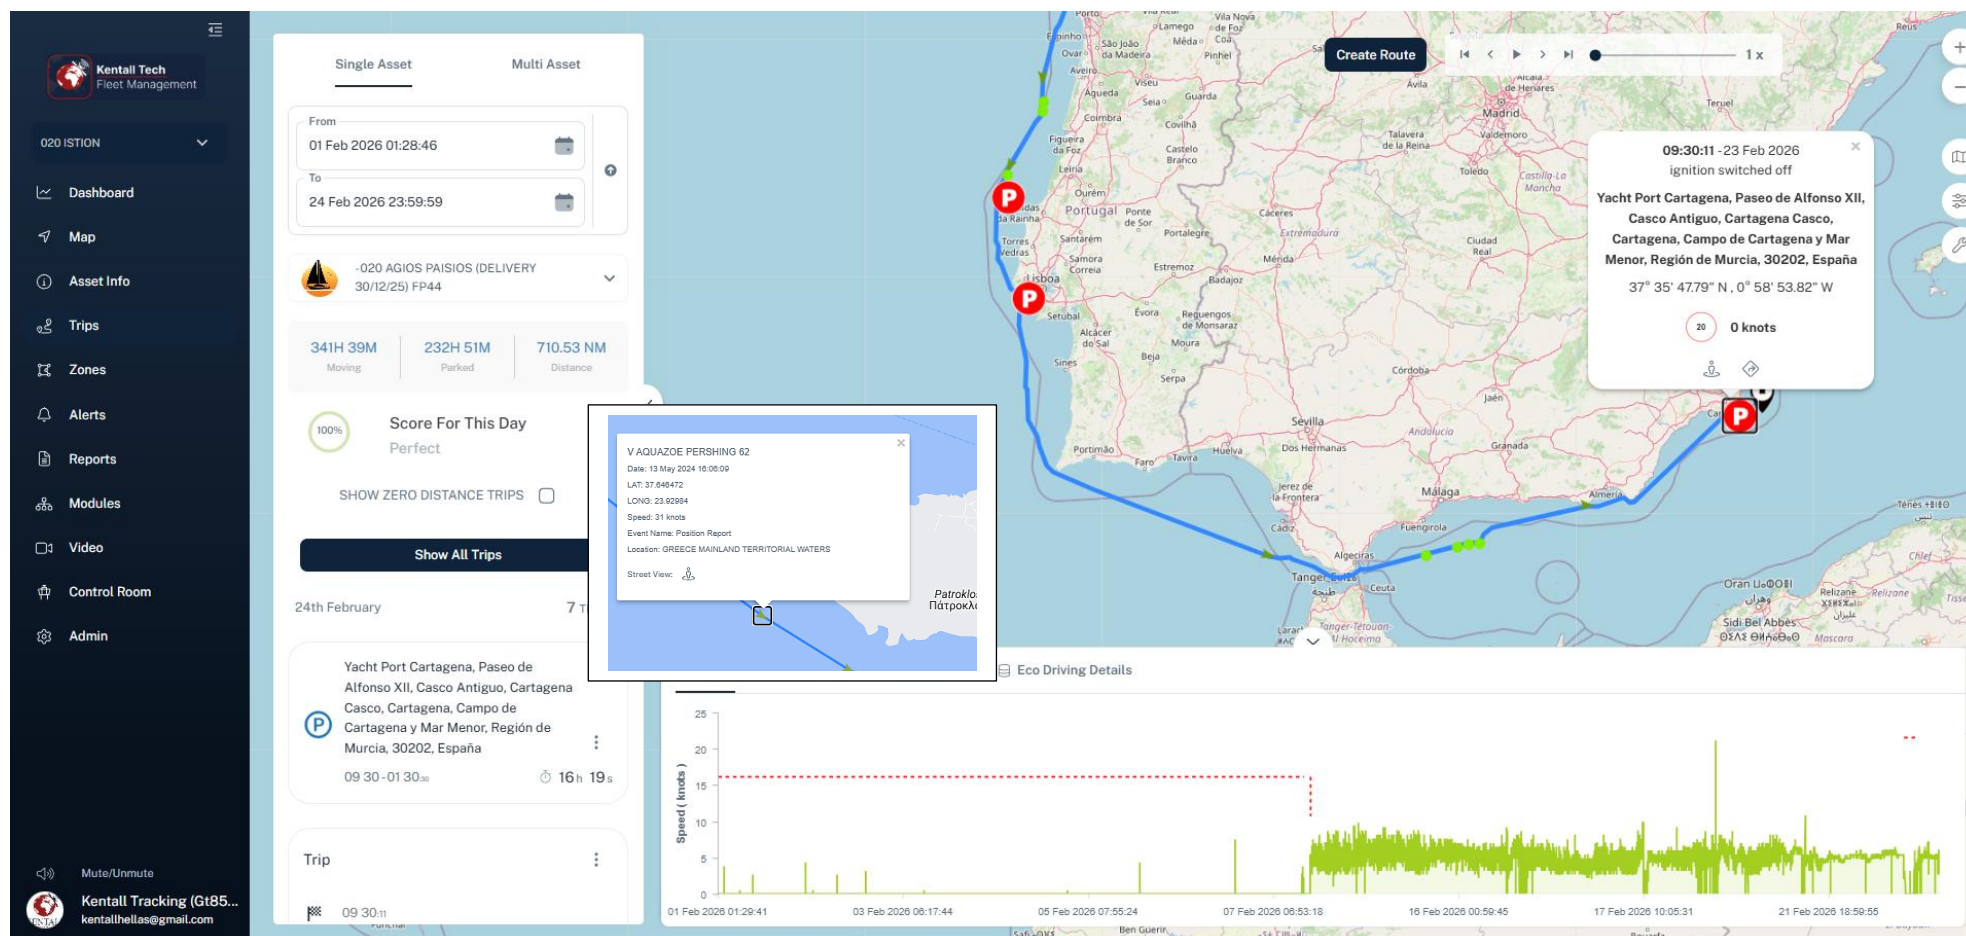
Kentall Tech
Fleet Management

020 ISTION

Dashboard
Map
Asset Info
Trips
Zones
Alerts
Reports
Modules
Video
Control Room
Admin

Mute/Unmute
Kentall Tracking (Gt85...
kentallhellas@gmail.com

Single Asset
Multi Asset

From
01 Feb 2026 01:28:46
To
24 Feb 2026 23:59:59

-020 AGIOS PAISIOS (DELIVERY 30/12/25) FP44

341H 39M
Moving
232H 51M
Parked
710.53 NM
Distance

100%
Score For This Day
Perfect

SHOW ZERO DISTANCE TRIPS

Show All Trips

24th February
7 T

Yacht Port Cartagena, Paseo de Alfonso XII, Casco Antiguo, Cartagena Casco, Cartagena, Campo de Cartagena y Mar Menor, Región de Murcia, 30202, España
09 30 - 01 30
16h 19s

Trip
09 30

V AQUAZOE PERSHING 62
Date: 13 May 2024 16:06:09
LAT: 37.646472
LONG: 23.92984
Speed: 31 knots
Event Name: Position Report
Location: GREECE MAINLAND TERRITORIAL WATERS
Street View:
Patroklos
Πάτροκλος

Create Route
1 x

09:30:11 -23 Feb 2026
ignition switched off
Yacht Port Cartagena, Paseo de Alfonso XII, Casco Antiguo, Cartagena Casco, Cartagena, Campo de Cartagena y Mar Menor, Región de Murcia, 30202, España
37° 35' 47.79" N , 0° 58' 53.82" W
20
0 knots

Eco Driving Details

Speed ( knots )
25
20
15
10
5
0
01 Feb 2026 01:29:41
03 Feb 2026 06:17:44
05 Feb 2026 07:55:24
07 Feb 2026 06:53:18
16 Feb 2026 00:59:45
17 Feb 2026 10:05:31
21 Feb 2026 18:59:55